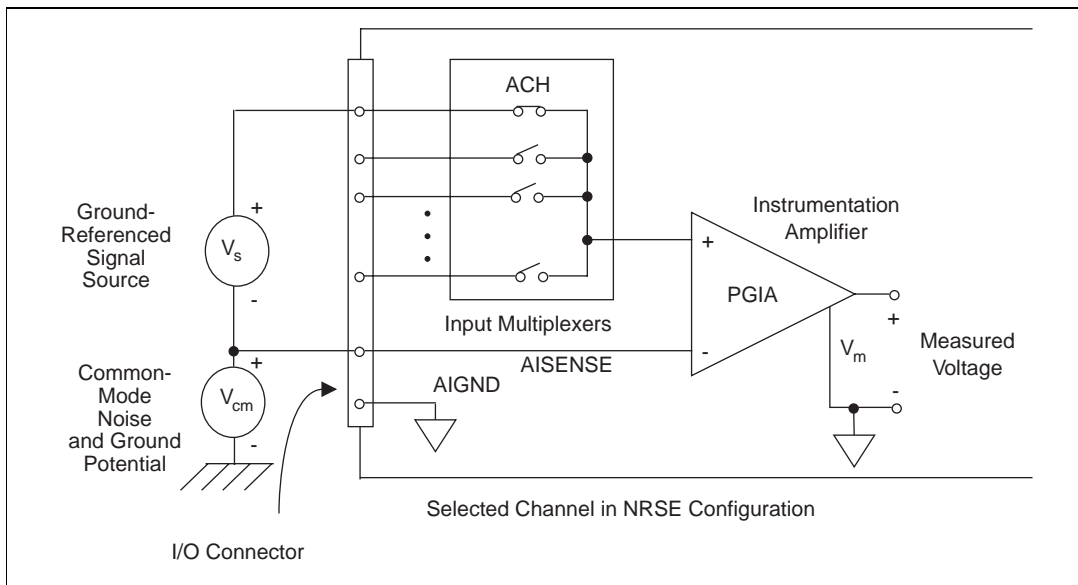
ACH

Ground-Referenced Signal Source

+

$V_s$

-

Instrumentation Amplifier

+

PGIA

-

Input Multiplexers

+

Measured Voltage

$V_m$

-

AISENSE

Common-Mode Noise and Ground Potential

+

$V_{cm}$

-

AIGND

Selected Channel in NRSE Configuration

I/O Connector